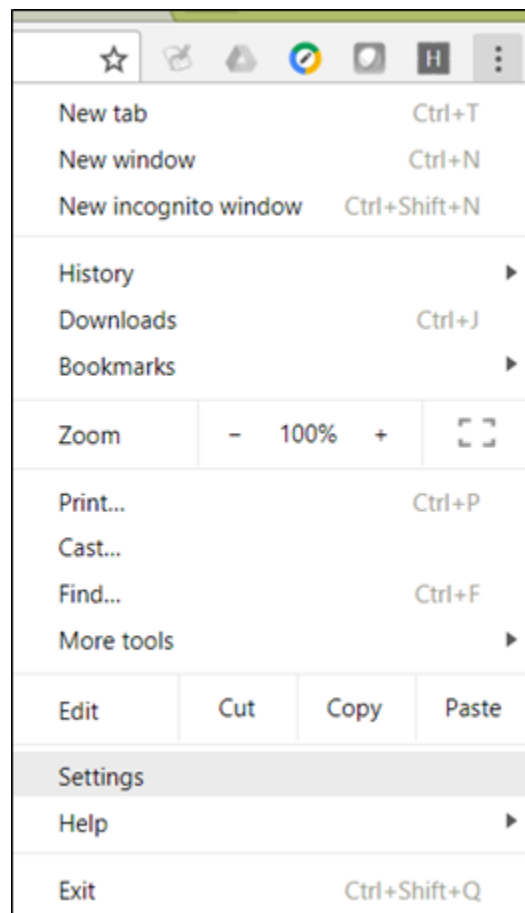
H

New tab Ctrl+T
New window Ctrl+N
New incognito window Ctrl+Shift+N

History
Downloads Ctrl+J
Bookmarks

Zoom – 100% +

Print... Ctrl+P
Cast...
Find... Ctrl+F
More tools

Edit Cut Copy Paste

Settings
Help

Exit Ctrl+Shift+Q